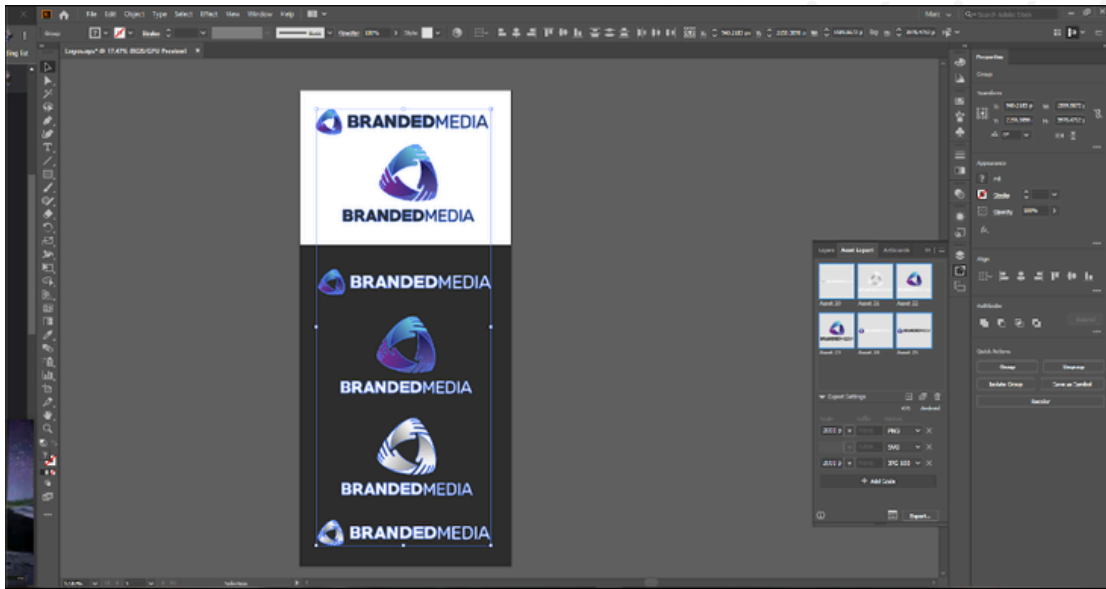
File Edit Object Type Select Effect View Window Help

Group

Logos.eps* @ 17.47% (RGB/GPU Preview)

BRANDEDMEDIA

BRANDEDMEDIA

BRANDEDMEDIA

BRANDEDMEDIA

BRANDEDMEDIA

BRANDEDMEDIA

Layers Asset Export Artboards

Asset 20 Asset 21 Asset 22

Asset 23 Asset 24 Asset 25

Export Settings

iOS Android

PNG

SVG

JPG 100

+ Add Scale

Export...

Properties

Group

Transform

Appearance

Fill

Stroke

Opacity 100%

Align

Pathfinder

Quick Actions

Group

Ungroup

Isolate Group

Save as Symbol

Recolor

Selection